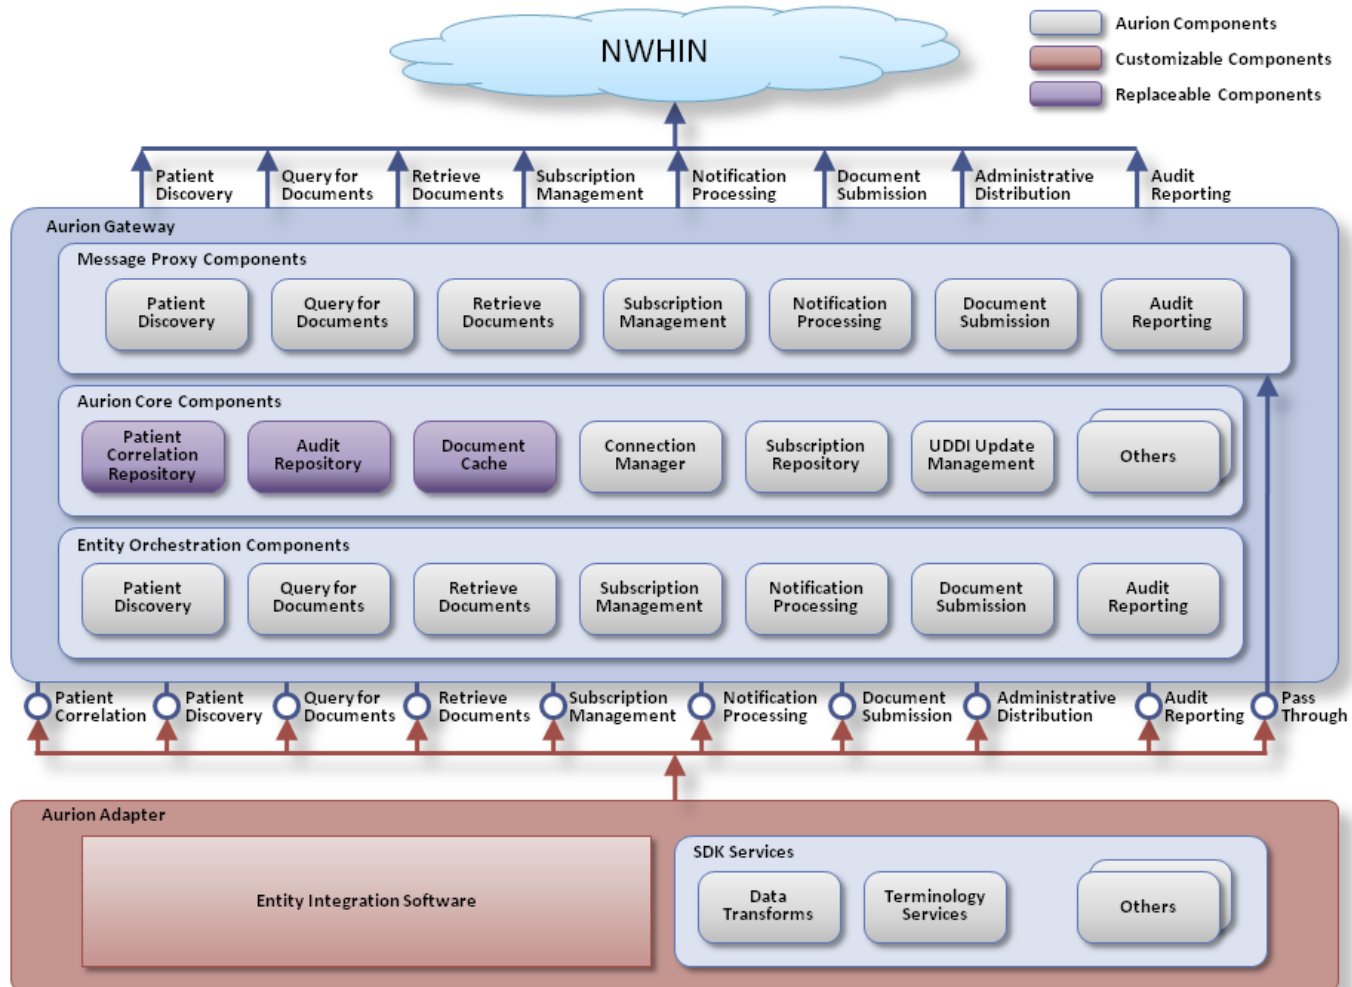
NWHIN

Aurion Components
Customizable Components
Replaceable Components

Patient Discovery
Query for Documents
Retrieve Documents
Subscription Management
Notification Processing
Document Submission
Administrative Distribution
Audit Reporting

Aurion Gateway

Message Proxy Components

Patient Discovery
Query for Documents
Retrieve Documents
Subscription Management
Notification Processing
Document Submission
Audit Reporting

Aurion Core Components

Patient Correlation Repository
Audit Repository
Document Cache
Connection Manager
Subscription Repository
UDDI Update Management
Others

Entity Orchestration Components

Patient Discovery
Query for Documents
Retrieve Documents
Subscription Management
Notification Processing
Document Submission
Audit Reporting

Patient Correlation
Patient Discovery
Query for Documents
Retrieve Documents
Subscription Management
Notification Processing
Document Submission
Administrative Distribution
Audit Reporting
Pass Through

Aurion Adapter

Entity Integration Software

SDK Services

Data Transforms
Terminology Services
Others